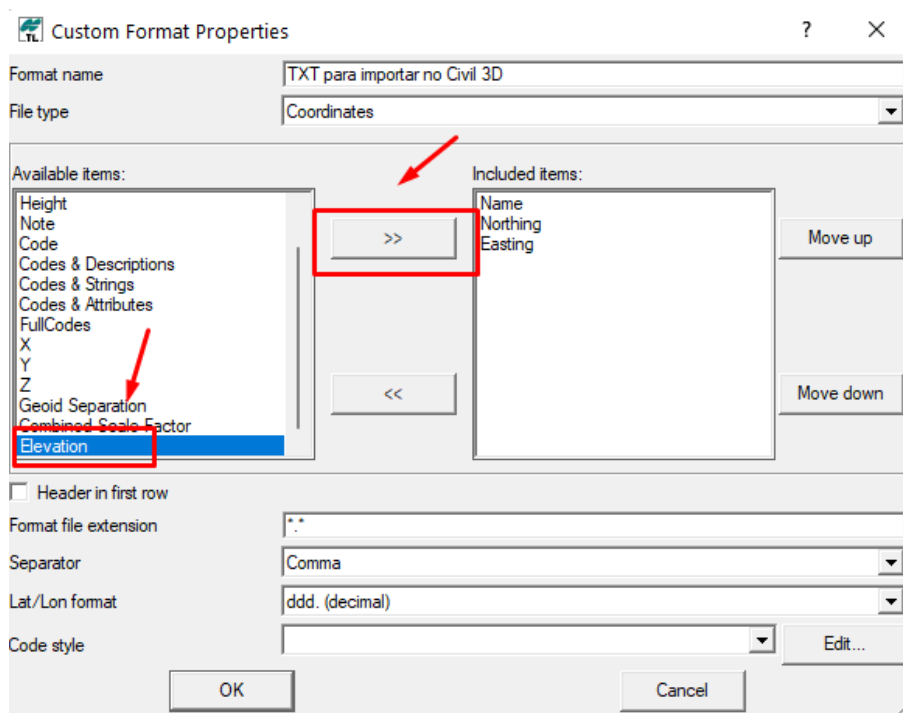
Custom Format Properties ? ✕

Format name TXT para importar no Civil 3D

File type Coordinates

Available items:
Height
Note
Code
Codes & Descriptions
Codes & Strings
Codes & Attributes
FullCodes
X
Y
Z
Geoid Separation
Combined Scale Factor
Elevation

>>

<<

Included items:
Name
Northing
Easting

Move up

Move down

Header in first row

Format file extension *.*

Separator Comma

Lat/Lon format ddd. (decimal)

Code style

Edit...

OK

Cancel